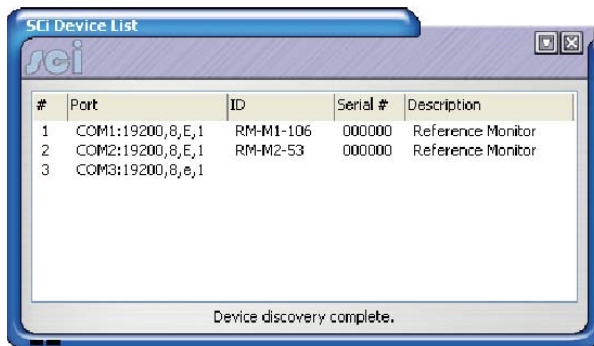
SCi Device List

sci

| # | Port | ID | Serial # | Description |
|---|---|---|---|---|
| 1 | COM1:19200,8,E,1 | RM-M1-106 | 000000 | Reference Monitor |
| 2 | COM2:19200,8,E,1 | RM-M2-53 | 000000 | Reference Monitor |
| 3 | COM3:19200,8,e,1 | | | |

Device discovery complete.